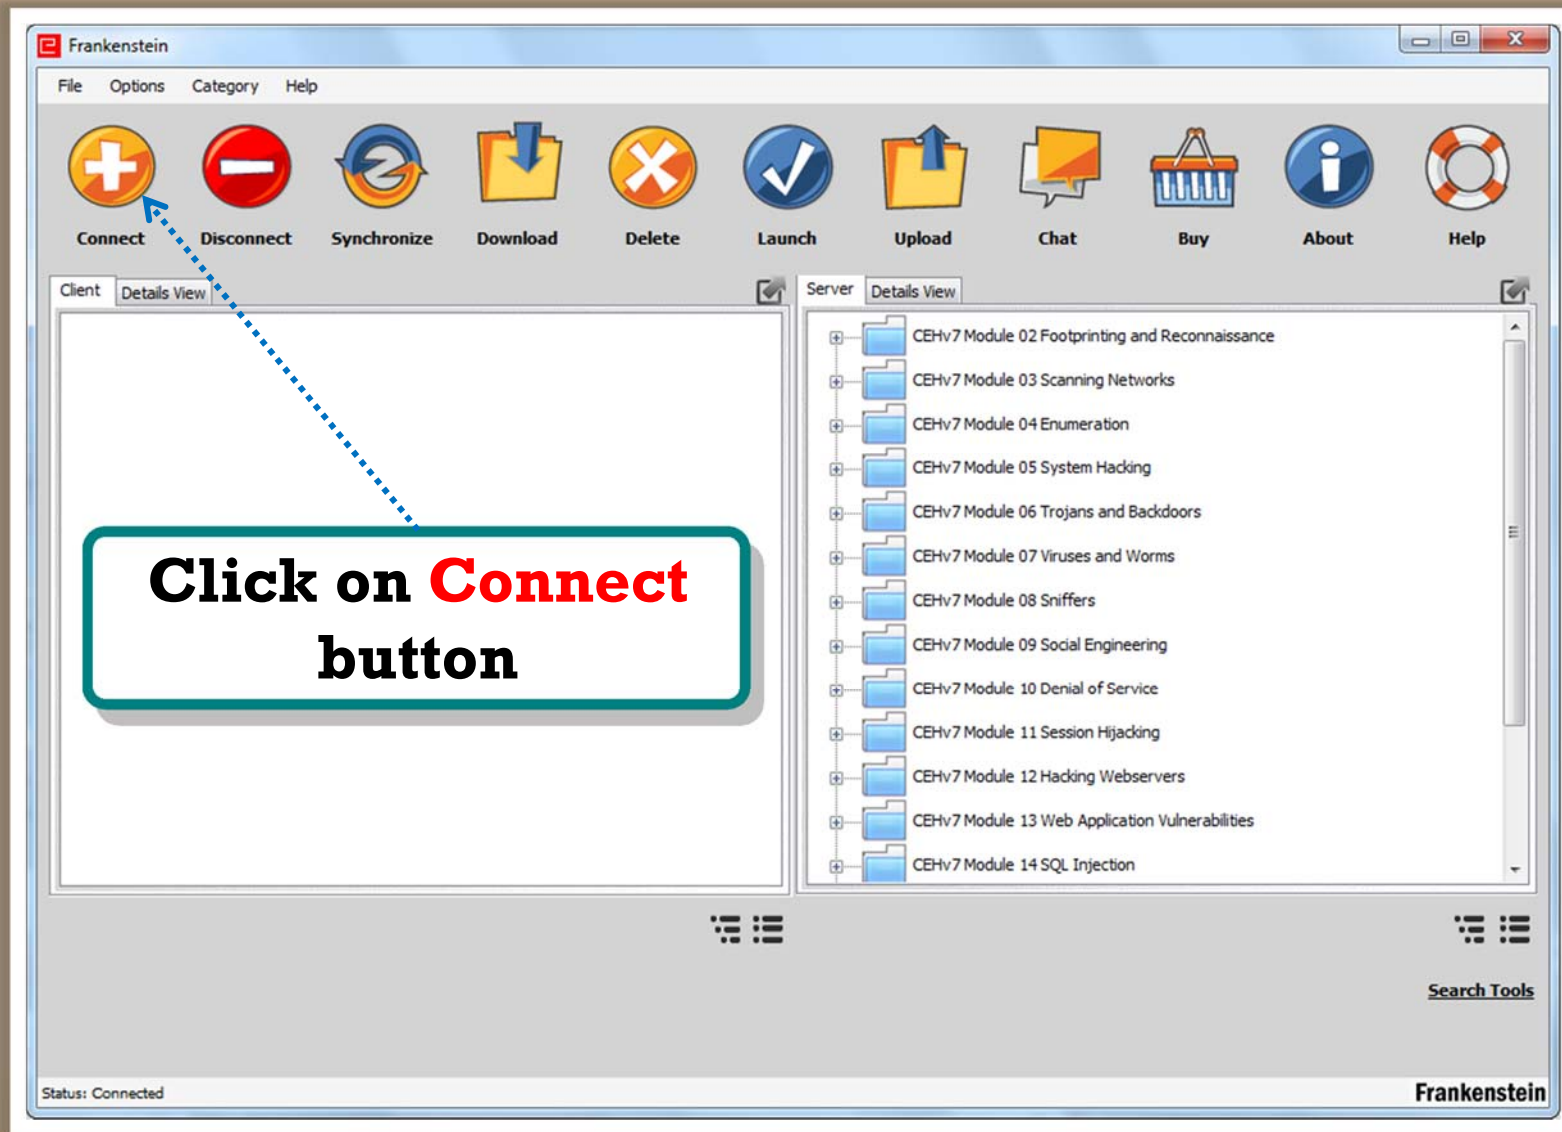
Frankenstein

File Options Category Help

Connect Disconnect Synchronize Download Delete Launch Upload Chat Buy About Help

Client Details View

Click on Connect button

Server Details View

CEHv7 Module 02 Footprinting and Reconnaissance
CEHv7 Module 03 Scanning Networks
CEHv7 Module 04 Enumeration
CEHv7 Module 05 System Hacking
CEHv7 Module 06 Trojans and Backdoors
CEHv7 Module 07 Viruses and Worms
CEHv7 Module 08 Sniffers
CEHv7 Module 09 Social Engineering
CEHv7 Module 10 Denial of Service
CEHv7 Module 11 Session Hijacking
CEHv7 Module 12 Hacking Webservers
CEHv7 Module 13 Web Application Vulnerabilities
CEHv7 Module 14 SQL Injection

Search Tools

Status: Connected

Frankenstein